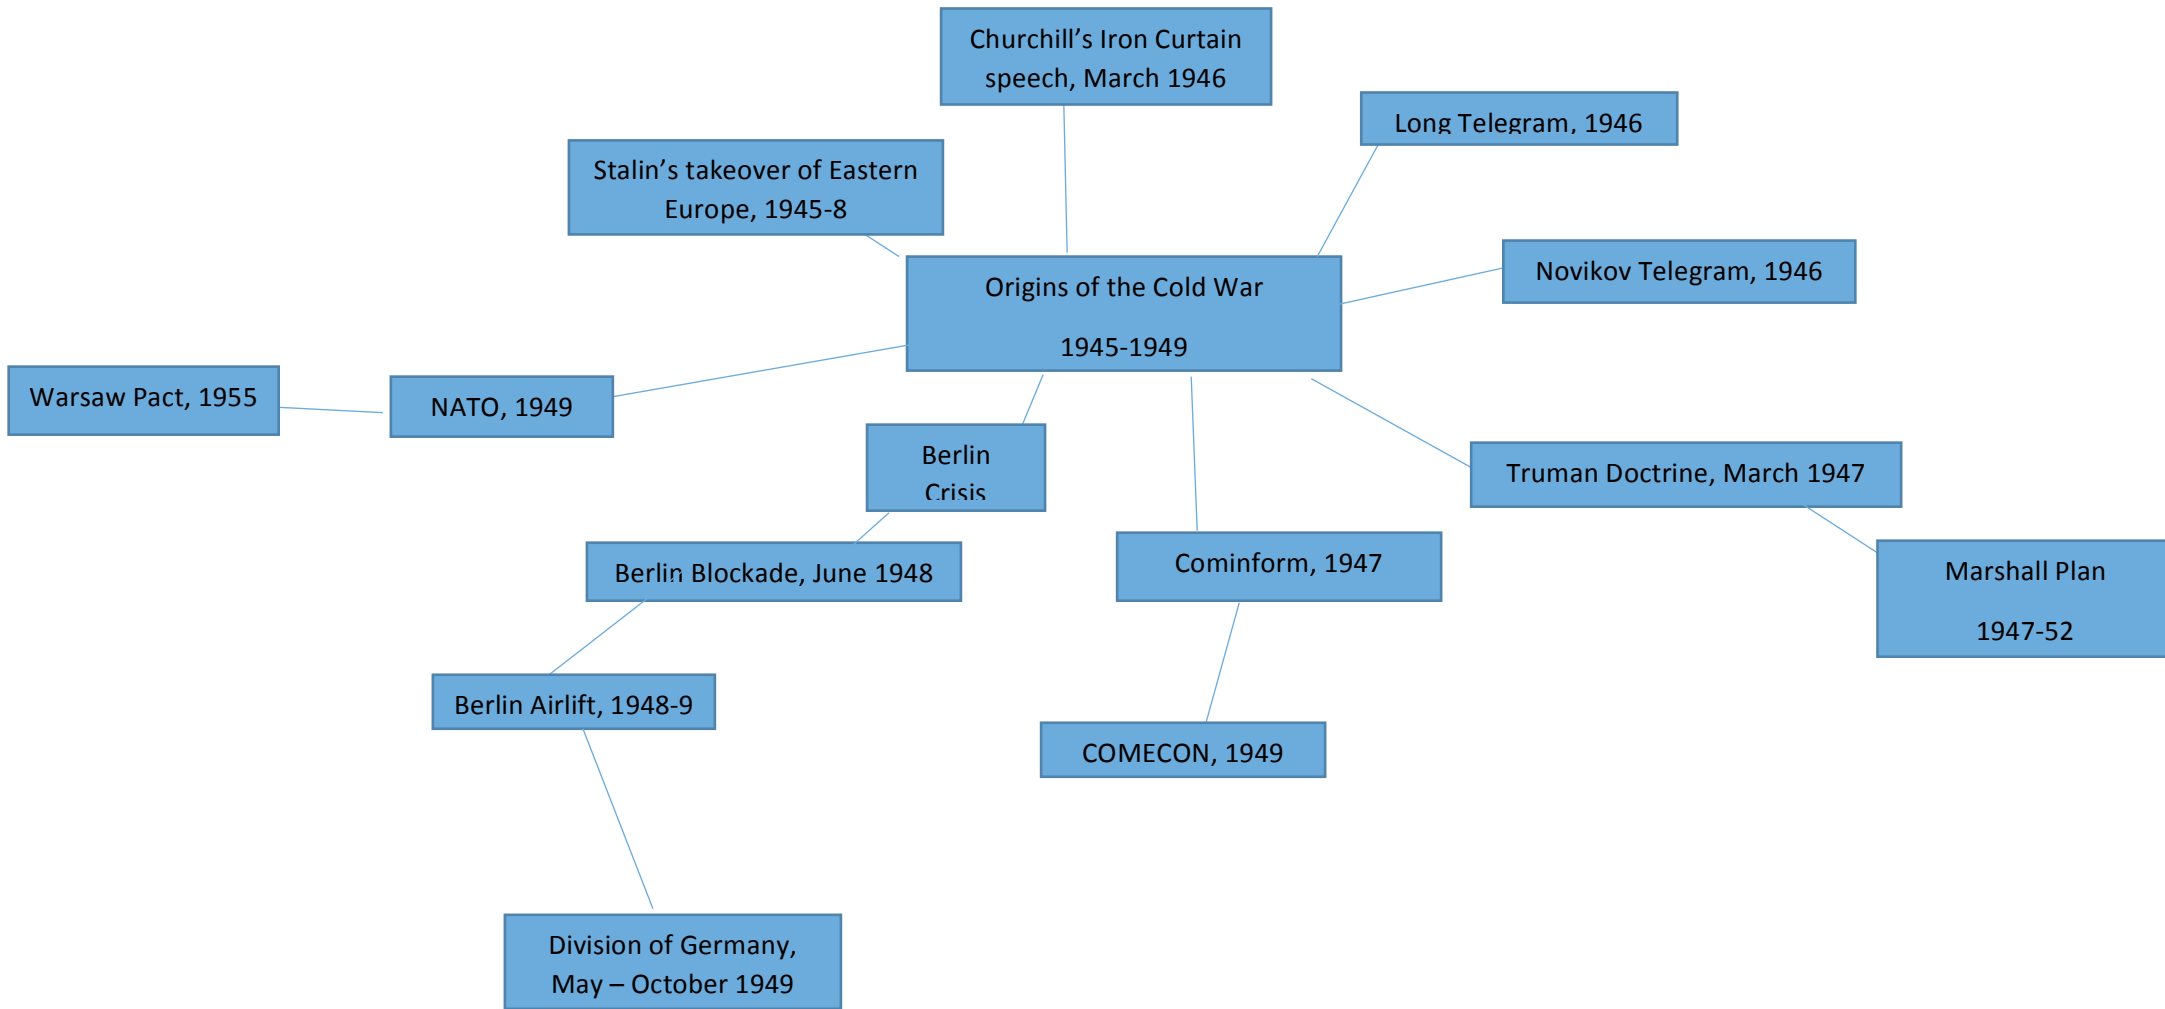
Churchill's Iron Curtain speech, March 1946

Long Telegram, 1946

Stalin's takeover of Eastern Europe, 1945-8

Origins of the Cold War

1945-1949

Novikov Telegram, 1946

Warsaw Pact, 1955

NATO, 1949

Berlin Crisis

Truman Doctrine, March 1947

Berlin Blockade, June 1948

Cominform, 1947

Marshall Plan

1947-52

Berlin Airlift, 1948-9

COMECON, 1949

Division of Germany, May – October 1949